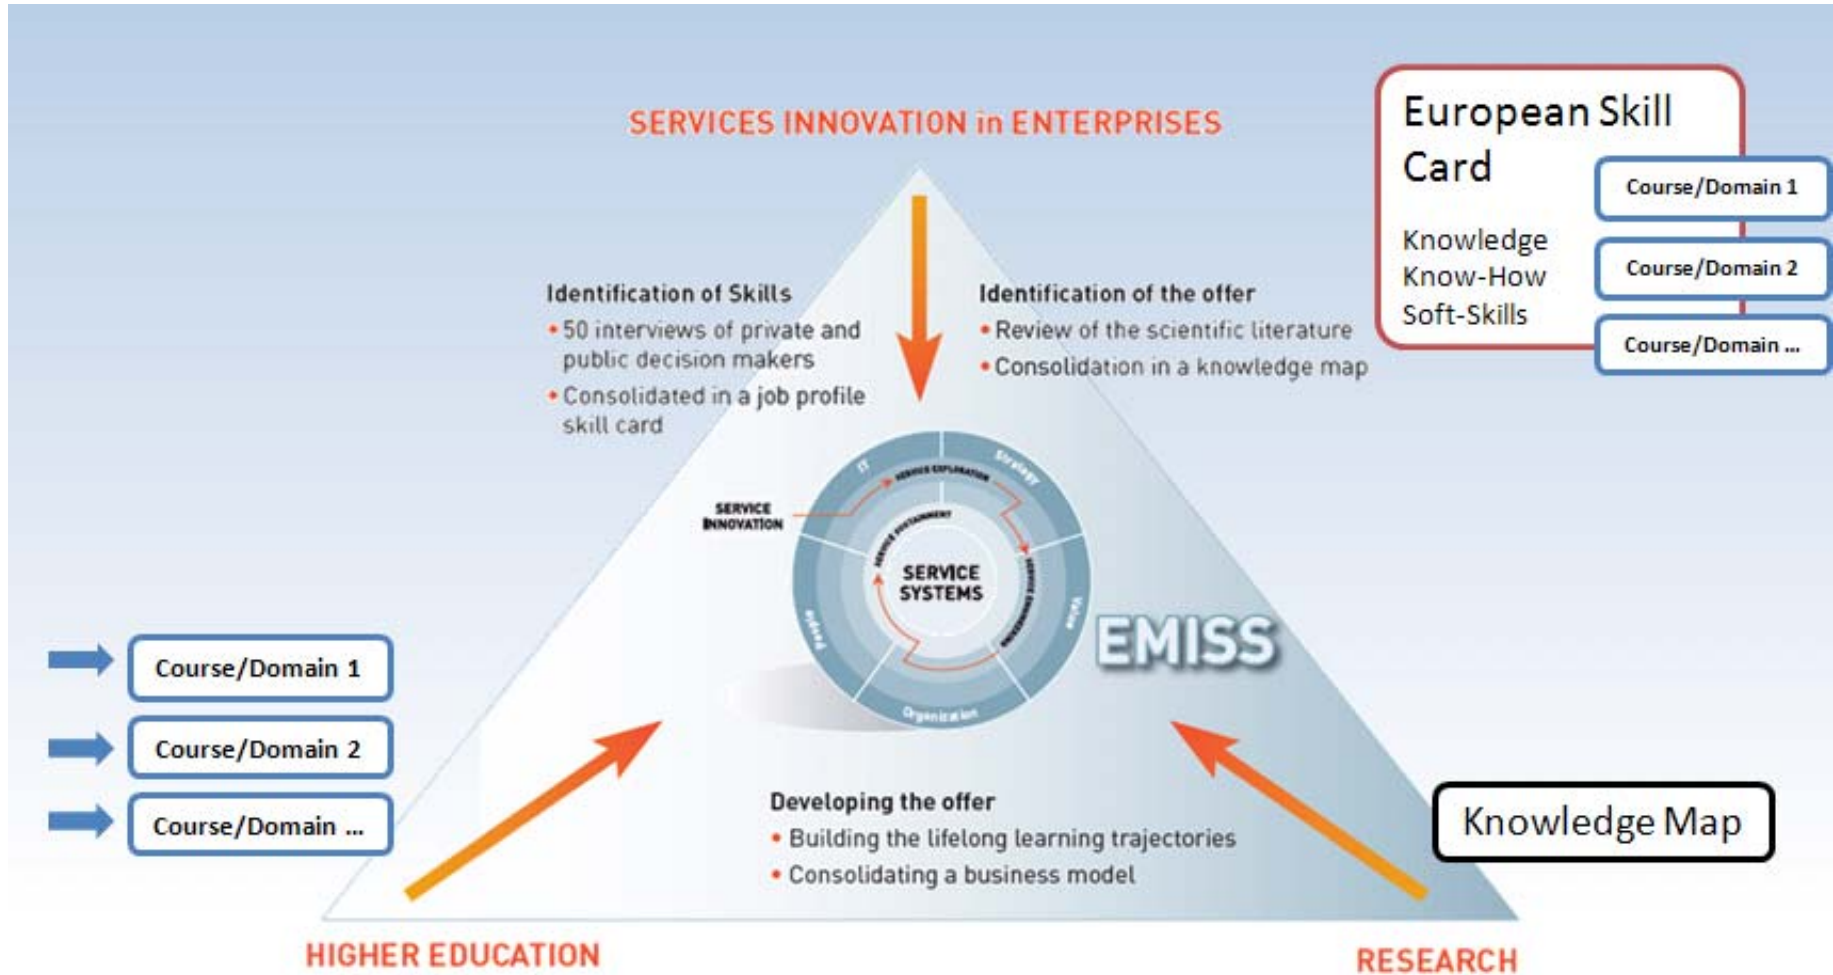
SERVICES INNOVATION in ENTERPRISES

European Skill Card

Knowledge
Know-How
Soft-Skills

Course/Domain 1

Course/Domain 2

Course/Domain ...

Identification of Skills
• 50 interviews of private and public decision makers
• Consolidated in a job profile skill card

Identification of the offer
• Review of the scientific literature
• Consolidation in a knowledge map

SERVICE INNOVATION

IT

SERVICE EXPLORATION

Strategy

SERVICE SUSTAINMENT

SERVICE ENGINEERING

Value

SERVICE SYSTEMS

People

Organization

EMISS

Course/Domain 1

Course/Domain 2

Course/Domain ...

Developing the offer
• Building the lifelong learning trajectories
• Consolidating a business model

Knowledge Map

HIGHER EDUCATION

RESEARCH